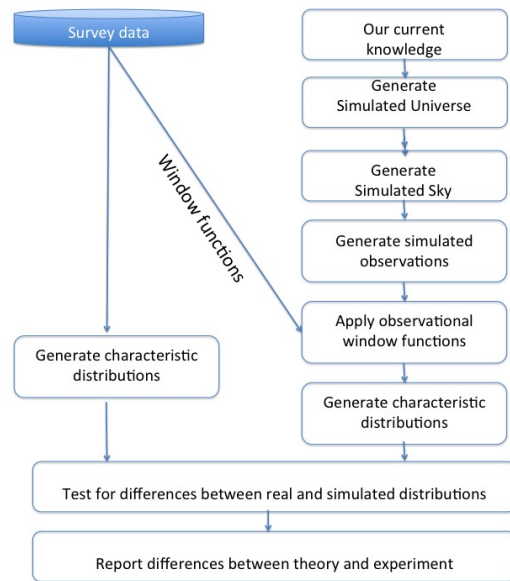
Survey data

Our current knowledge

Generate Simulated Universe

Generate Simulated Sky

Generate simulated observations

Window functions

Apply observational window functions

Generate characteristic distributions

Generate characteristic distributions

Test for differences between real and simulated distributions

Report differences between theory and experiment